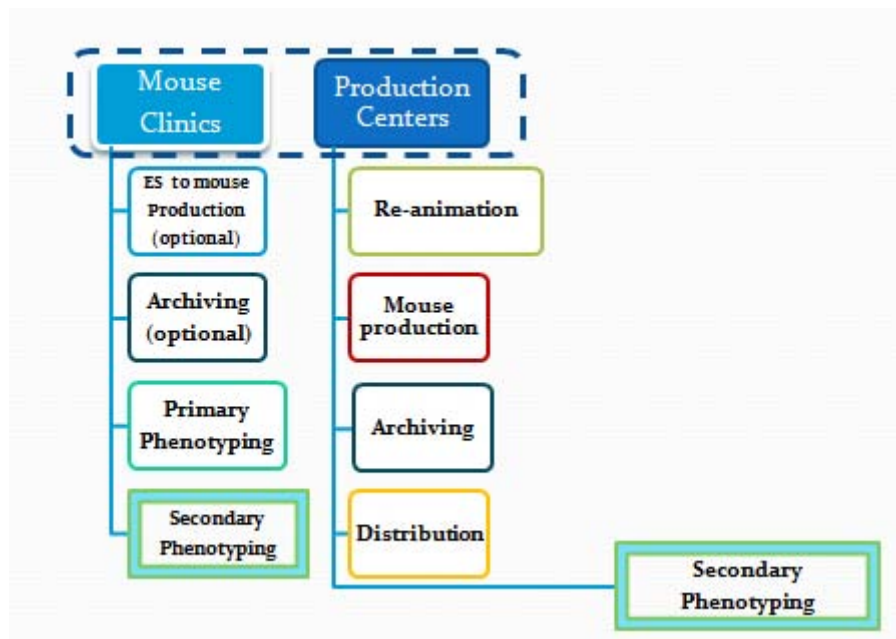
Mouse Clinics

ES to mouse Production (optional)

Archiving (optional)

Primary Phenotyping

Secondary Phenotyping

Production Centers

Re-animation

Mouse production

Archiving

Distribution

Secondary Phenotyping